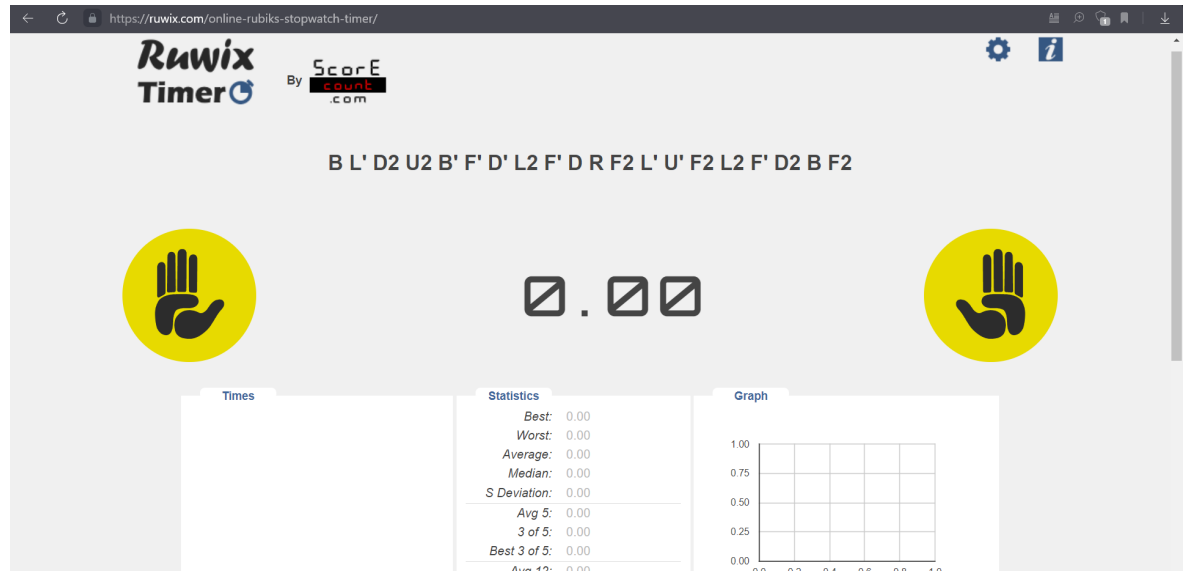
https://ruwix.com/online-rubiks-stopwatch-timer/

Ruwix Timer By ScorE count .com

B L' D2 U2 B' F' D' L2 F' D R F2 L' U' F2 L2 F' D2 B F2

0.00

Times

Statistics

| | |
|---|---|
| Best: | 0.00 |
| Worst: | 0.00 |
| Average: | 0.00 |
| Median: | 0.00 |
| S Deviation: | 0.00 |
| Avg 5: | 0.00 |
| 3 of 5: | 0.00 |
| Best 3 of 5: | 0.00 |
| Avg 12: | 0.00 |

Graph

1.00
0.75
0.50
0.25
0.00
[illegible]